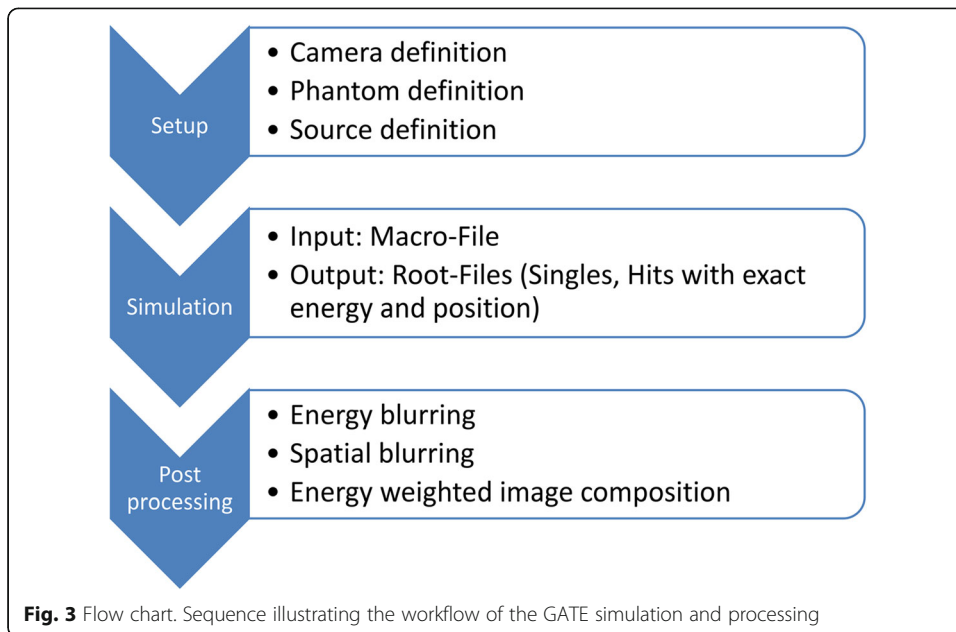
Setup

• Camera definition
• Phantom definition
• Source definition

Simulation

• Input: Macro-File
• Output: Root-Files (Singles, Hits with exact energy and position)

Post processing

• Energy blurring
• Spatial blurring
• Energy weighted image composition

**Fig. 3** Flow chart. Sequence illustrating the workflow of the GATE simulation and processing